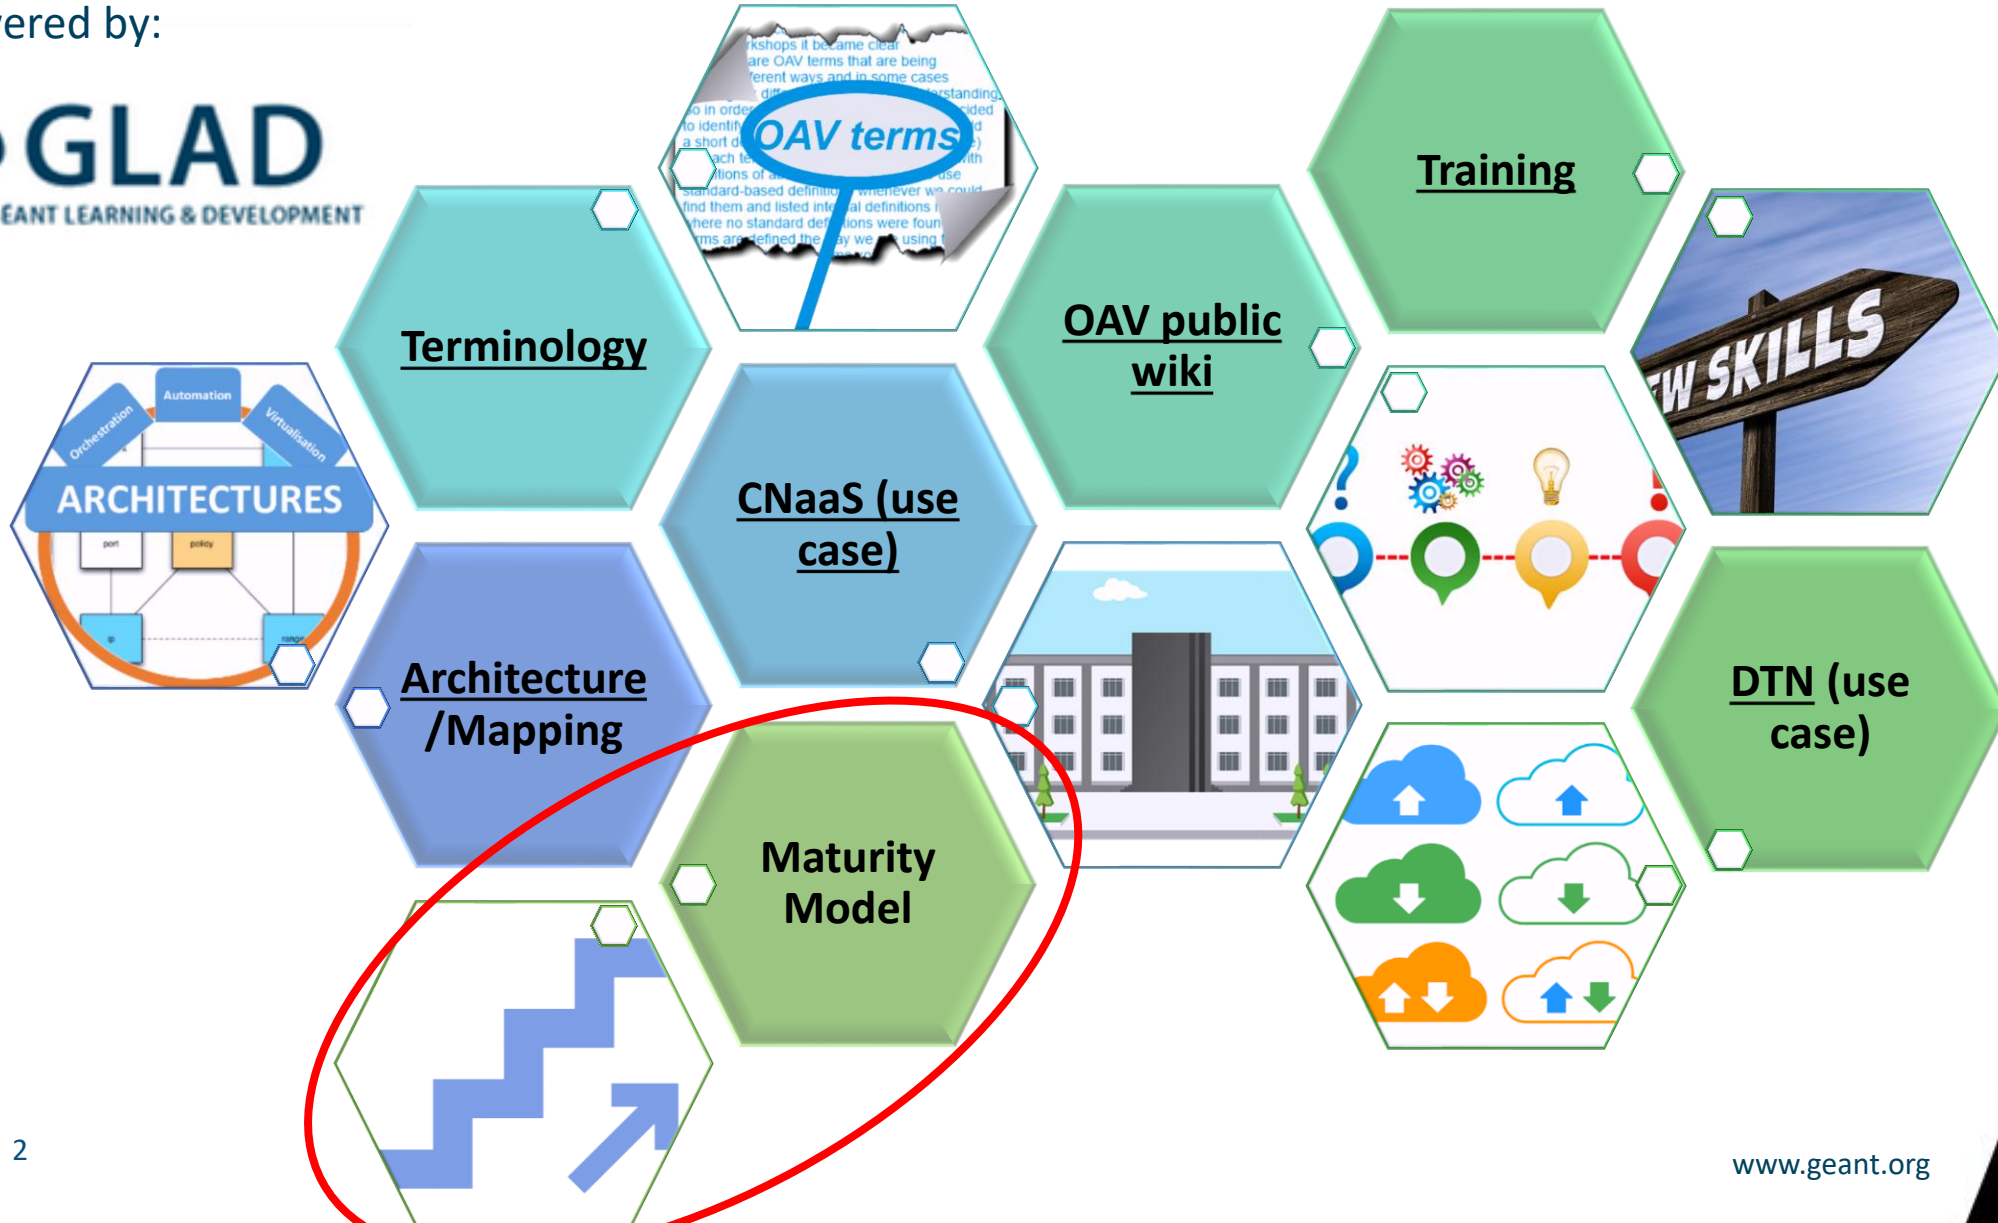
ered by:

GLAD
EANT LEARNING & DEVELOPMENT

rkshops it became clear are OAV terms that are being ferent ways and in some cases

OAV terms

Terminology

Training

OAV public wiki

NEW SKILLS

Automation
Orchestration
Virtualisation
ARCHITECTURES
port
policy
ip
range

CNaaS (use case)

Architecture /Mapping

Maturity Model

DTN (use case)

2

www.geant.org